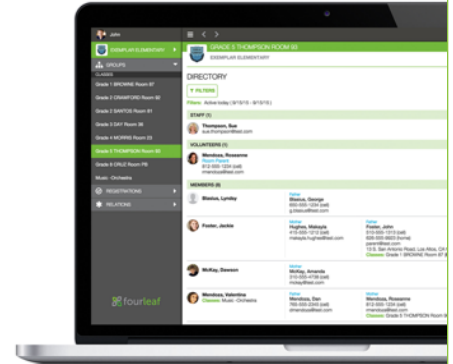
John

EXEMPLAR ELEMENTARY

GROUPS

CLASSES

Grade 1 BROWNE Room 87

Grade 2 CRAWFORD Room 90

Grade 2 SANTOS Room 81

Grade 3 DAY Room 89

Grade 4 MORRIS Room 23

Grade 5 THOMPSON Room 93

Grade 6 CRUZ Room PB

Music - Orchestra

REGISTRATIONS

RELATIONS

fourleaf

GRADE 5 THOMPSON ROOM 93

EXEMPLAR ELEMENTARY

DIRECTORY

FILTERS

Filters: Active today (9/15/15 - 9/15/15)

STAFF (1)

Thompson, Sue
sue.thompson@test.com

VOLUNTEERS (1)

Mendoza, Roseanne
Room Parent
812-555-1234 (cell)
rmendoza@test.com

MEMBERS (8)

Blasius, Lyndsy

Father
Blasius, George
800-555-1234 (cell)
g.blasius@test.com

Foster, Jackie

Mother
Hughes, Makayla
310-555-1113 (cell)
makayla.hughes@test.com

Father
Foster, John
310-555-1818 (cell)
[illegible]
parent@test.com
10 S. San Antonio Road, Los Altos, CA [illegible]
Classes: Grade 1 BROWNE Room 87 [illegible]

McKay, Dawson

Mother
McKay, Amanda
310-555-1234
mckay@test.com

Mendoza, Valentina
Classes: Music - Orchestra

Father
Mendoza, Dan
786-555-2345 (cell)
dmendoza@test.com

Mother
Mendoza, Roseanne
812-555-1234 (cell)
rmendoza@test.com